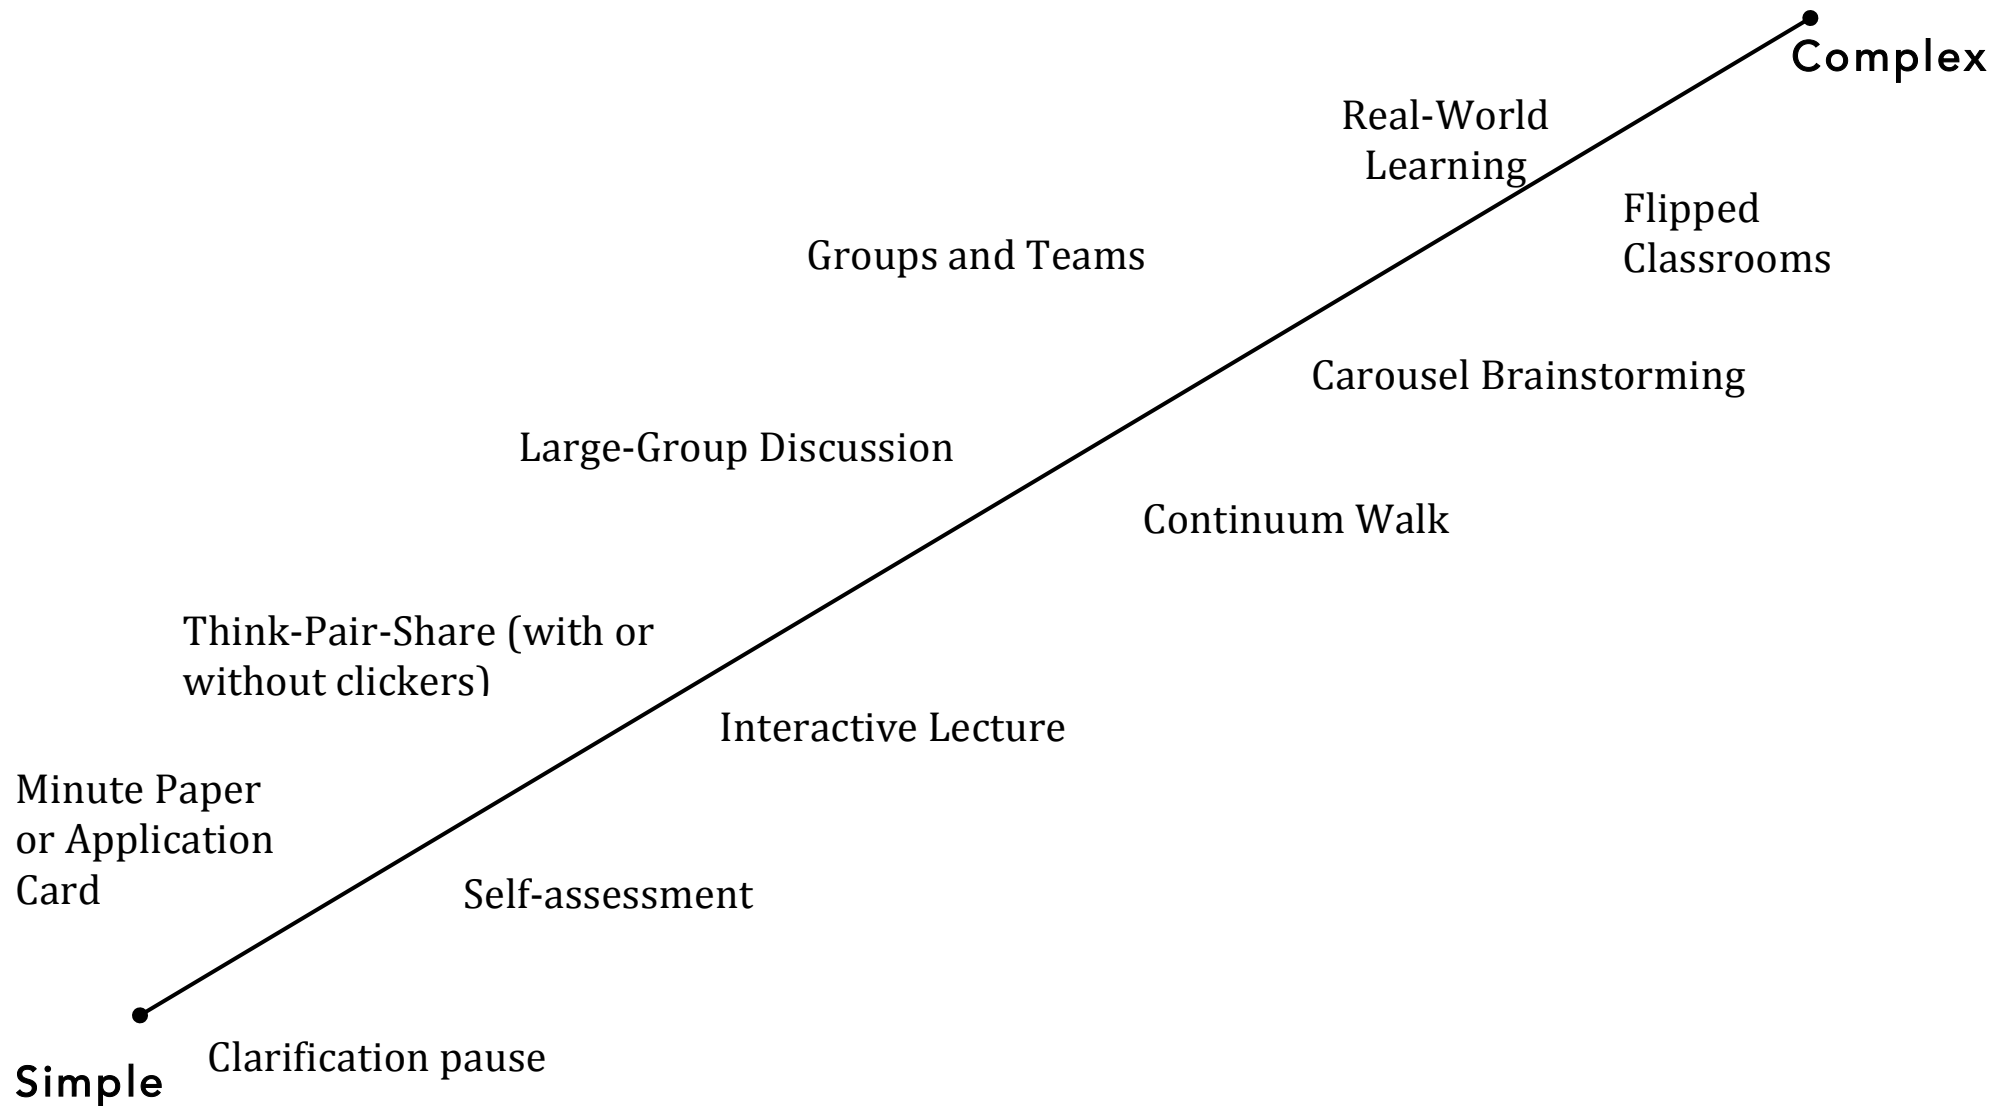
Complex

Real-World Learning

Flipped Classrooms

Groups and Teams

Carousel Brainstorming

Large-Group Discussion

Continuum Walk

Think-Pair-Share (with or without clickers)

Interactive Lecture

Minute Paper or Application Card

Self-assessment

Clarification pause

Simple